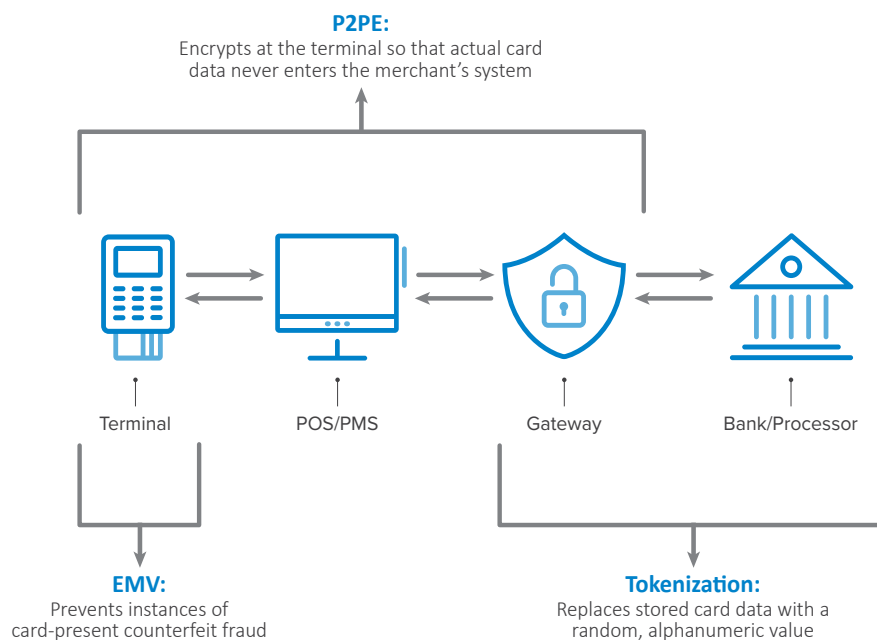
P2PE:
Encrypts at the terminal so that actual card data never enters the merchant's system

Terminal

POS/PMS

Gateway

Bank/Processor

EMV:
Prevents instances of card-present counterfeit fraud

Tokenization:
Replaces stored card data with a random, alphanumeric value